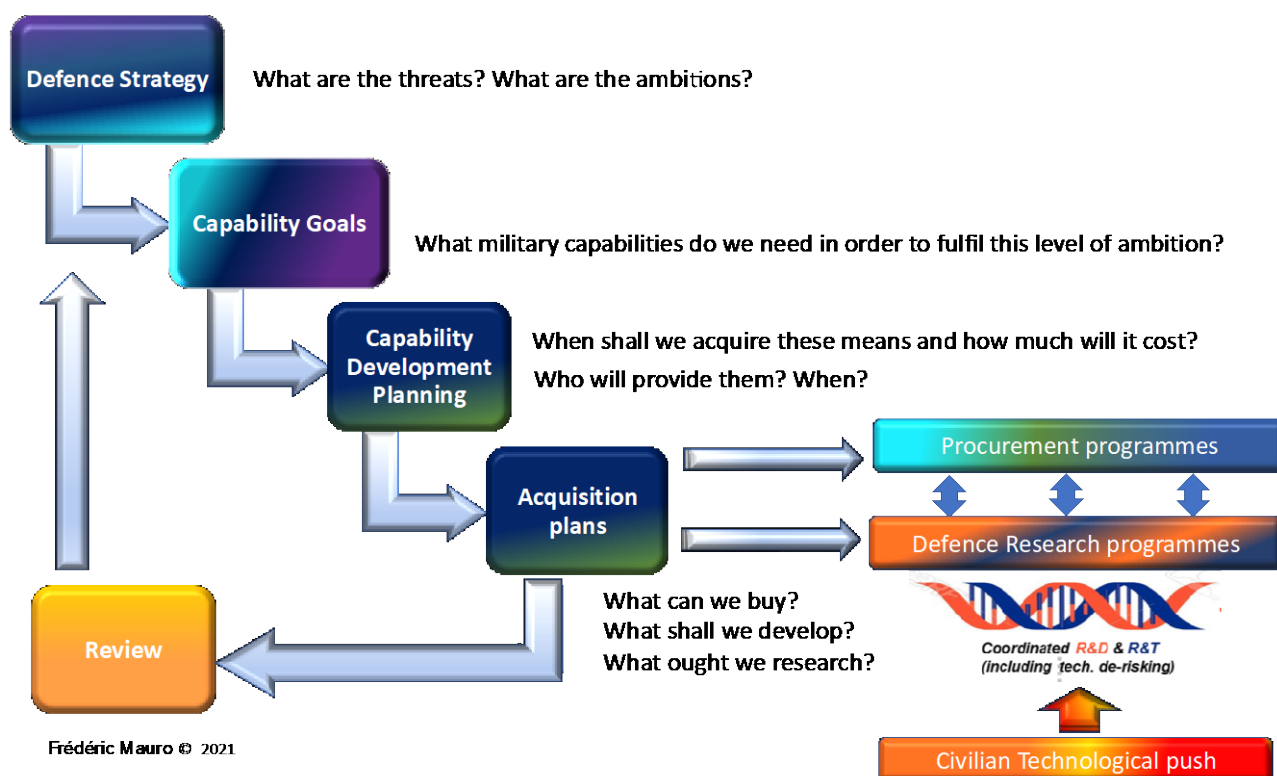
Defence Strategy

What are the threats? What are the ambitions?

Capability Goals

What military capabilities do we need in order to fulfil this level of ambition?

Capability Development Planning

When shall we acquire these means and how much will it cost?
Who will provide them? When?

Acquisition plans

Procurement programmes

Defence Research programmes

Coordinated R&D & R&T
(including tech. de-risking)

Review

What can we buy?
What shall we develop?
What ought we research?

Civilian Technological push

Frédéric Mauro © 2021